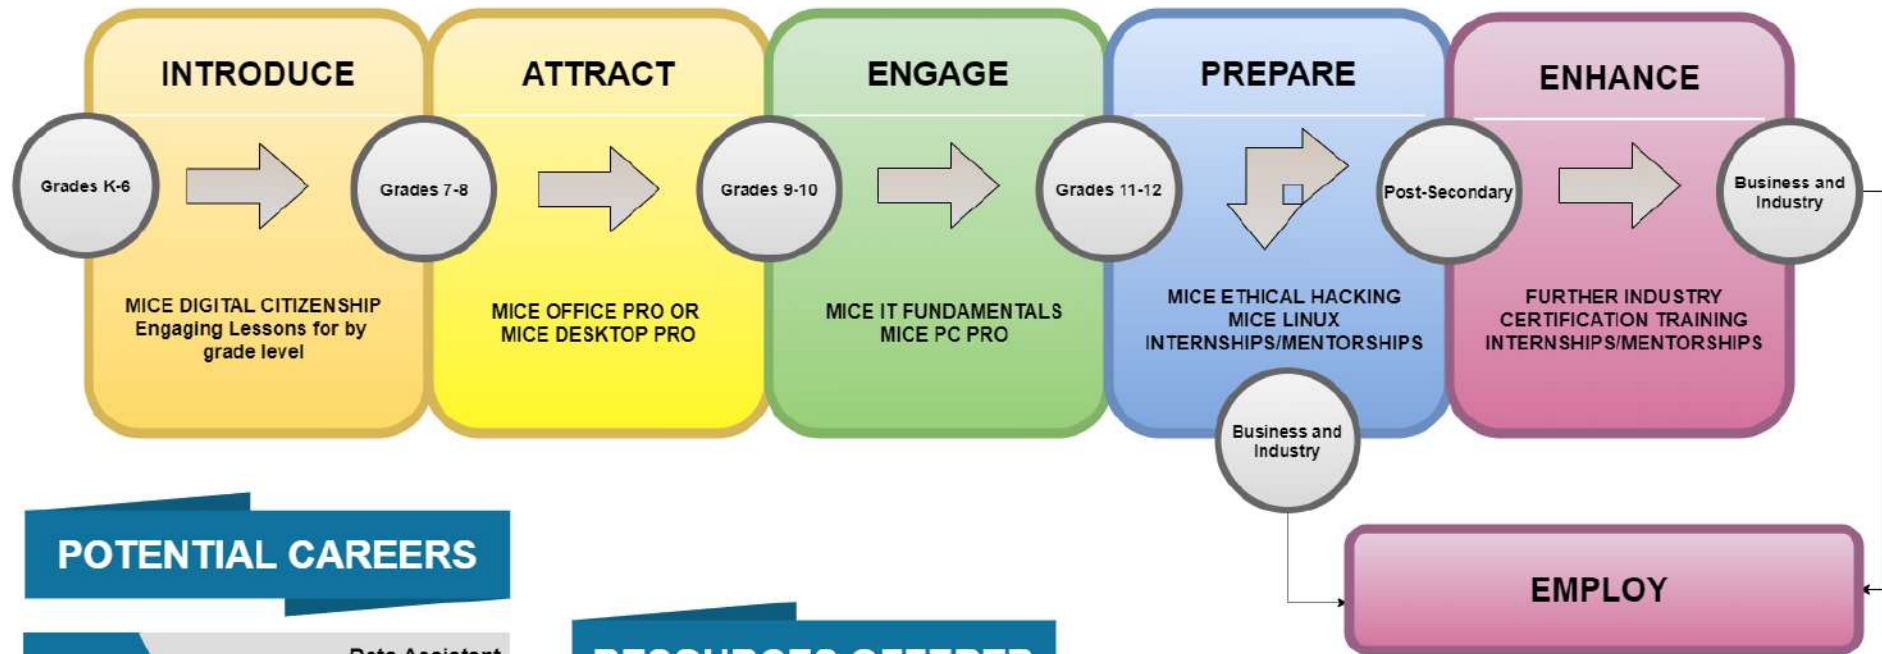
INTRODUCE

Grades K-6

MICE DIGITAL CITIZENSHIP
Engaging Lessons for by grade level

ATTRACT

Grades 7-8

MICE OFFICE PRO OR
MICE DESKTOP PRO

ENGAGE

Grades 9-10

MICE IT FUNDAMENTALS
MICE PC PRO

PREPARE

Grades 11-12

MICE ETHICAL HACKING
MICE LINUX
INTERNSHIPS/MENTORSHIPS

Business and Industry

ENHANCE

Post-Secondary

FURTHER INDUSTRY
CERTIFICATION TRAINING
INTERNSHIPS/MENTORSHIPS

Business and Industry

POTENTIAL CAREERS

EMPLOY

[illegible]

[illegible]